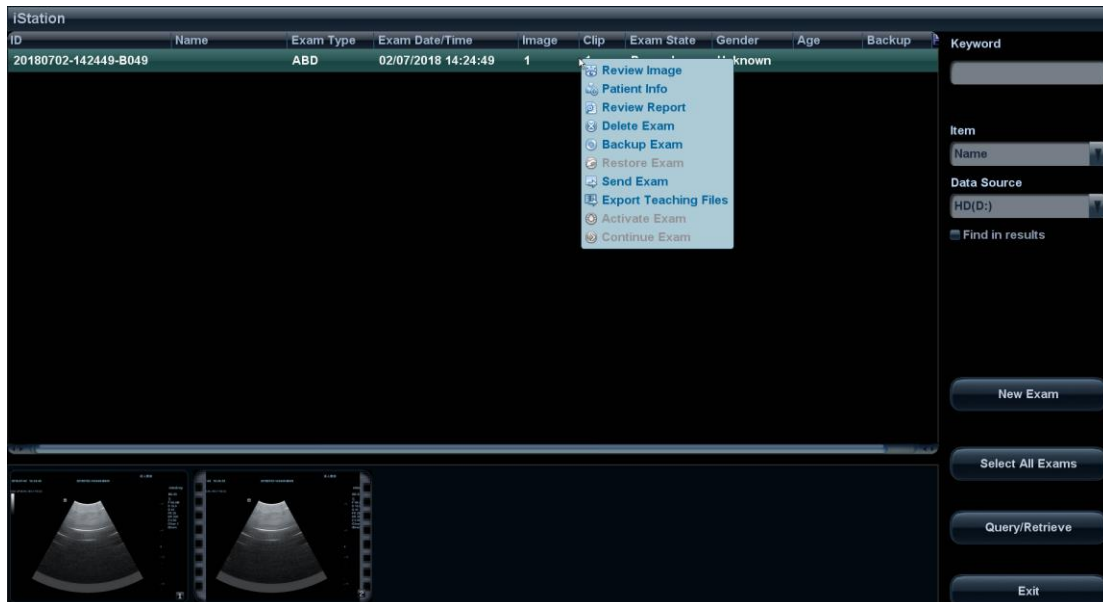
iStation

| ID | Name | Exam Type | Exam Date/Time | Image | Clip | Exam State | Gender | Age | Backup |
|---|---|---|---|---|---|---|---|---|---|
| 20180702-142449-B049 | | ABD | 02/07/2018 14:24:49 | 1 | | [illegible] | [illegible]known | | |

Review Image
Patient Info
Review Report
Delete Exam
Backup Exam
Restore Exam
Send Exam
Export Teaching Files
Activate Exam
Continue Exam

Keyword

Item
Name
Data Source
HD(D:)
Find in results

New Exam

Select All Exams

Query/Retrieve

Exit